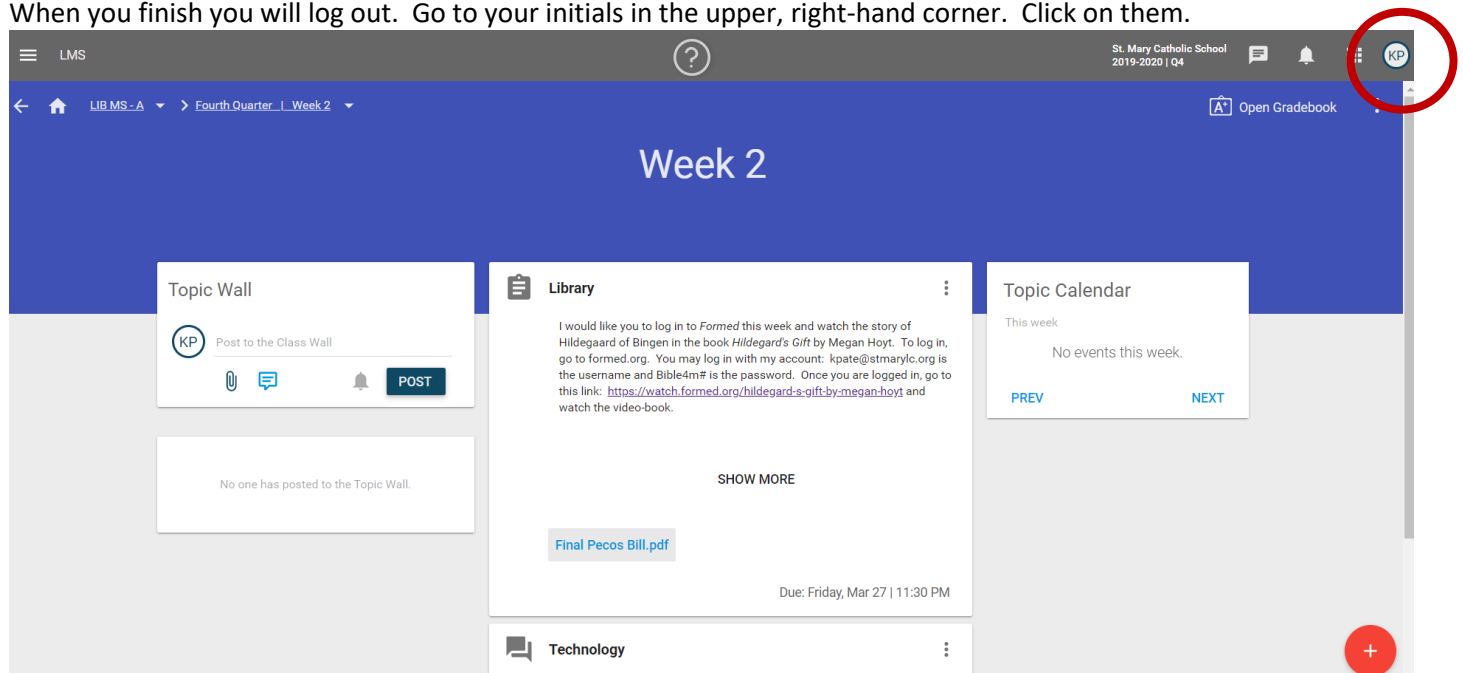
When you finish you will log out. Go to your initials in the upper, right-hand corner. Click on them.

LMS

?

St. Mary Catholic School
2019-2020 | Q4

KP

LIB MS - A > Fourth Quarter | Week 2

Open Gradebook

Week 2

Topic Wall

KP Post to the Class Wall

POST

No one has posted to the Topic Wall.

Library

I would like you to log in to *Formed* this week and watch the story of Hildegaard of Bingen in the book *Hildegard's Gift* by Megan Hoyt. To log in, go to formed.org. You may log in with my account: kpate@stmarylc.org is the username and Bible4m# is the password. Once you are logged in, go to this link: https://watch.formed.org/hildegard-s-gift-by-megan-hoyt and watch the video-book.

SHOW MORE

Final Pecos Bill.pdf

Due: Friday, Mar 27 | 11:30 PM

Technology

Topic Calendar

This week

No events this week.

PREV

NEXT

+